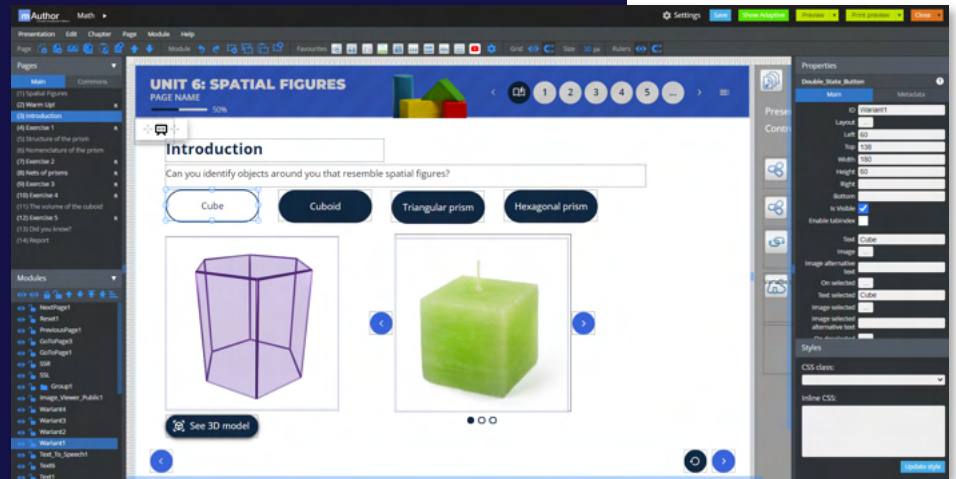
mAuthor Math ▸

Settings Save Show Adaptive Preview Print preview Close

Presentation Edit Chapter Page Module Help

Page Module Favourites Grid Size px Rulers

Pages

Main Commons

(1) Spatial Figures
(2) Warm Up!
(3) Introduction
(4) Exercise 1
(5) Structure of the prism
(6) Nomenclature of the prism
(7) Exercise 2
(8) Nets of prisms
(9) Exercise 3
(10) Exercise 4
(11) The volume of the cuboid
(12) Exercise 5
(13) Did you know?
(14) Report

Modules

NextPage1
Reset1
PreviousPage1
GoToPage3
GoToPage1
SSR
SSL
Group1
Image_Viewer_Public1
Wariant4
Wariant3
Wariant2
Wariant1
Text_To_Speech1
Text6
Text1

UNIT 6: SPATIAL FIGURES
PAGE NAME
50%

1 2 3 4 5 ...

Introduction

Can you identify objects around you that resemble spatial figures?

Cube Cuboid Triangular prism Hexagonal prism

See 3D model

Prese
Contr

Properties

Double_State_Button

Main Metadata

ID Wariant1
Layout ...
Left 60
Top 138
Width 180
Height 60
Right
Bottom
Is Visible
Enable tabindex
Text Cube
Image
Image alternative text
On selected ...
Text selected Cube
Image selected
Image selected alternative text

Styles

CSS class:

Inline CSS:

Update style